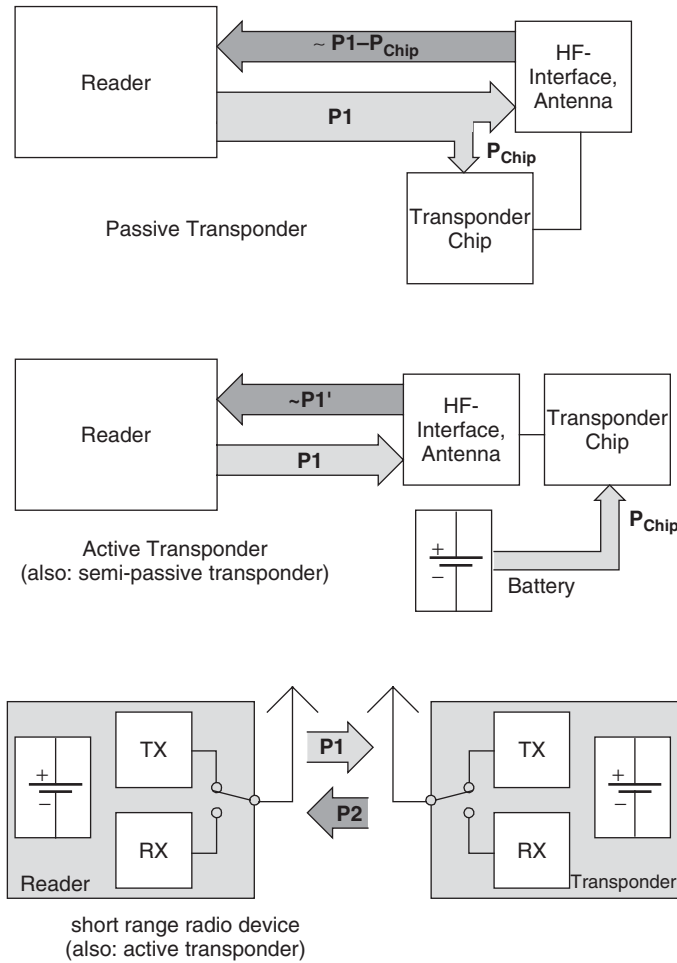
Reader

~ $P1–P_{Chip}$

HF-Interface, Antenna

P1

$P_{Chip}$

Transponder Chip

Passive Transponder

Reader

~P1'

HF-Interface, Antenna

Transponder Chip

P1

$P_{Chip}$

+
–

Battery

Active Transponder
(also: semi-passive transponder)

+
–

TX

RX

Reader

P1

P2

TX

RX

+
–

Transponder

short range radio device
(also: active transponder)